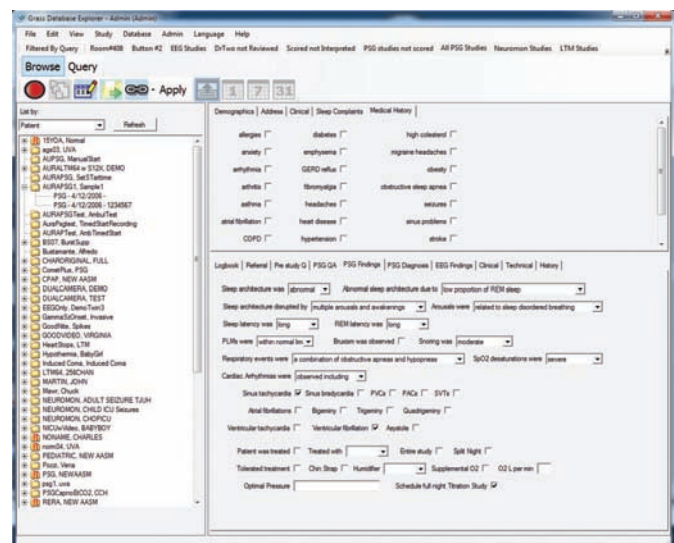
Grass Database Explorer - Admin (Admin)

File Edit View Study Database Admin Language Help

Filtered By Query Room#408 Button #2 EEG Studies DrTwo not Reviewed Scored not Interpreted PSG studies not scored All PSG Studies Neuromon Studies LTM Studies

Browse Query

Apply

1 7 31

List by:

Patient

Refresh

15YDA, Normal
age03, UVA
AUPSG, ManualStart
AURALTM64 w S12K, DEMO
AURAPSG, SetSTartime
AURAPSG1, Sample1
PSG - 4/12/2006 -
PSG - 4/12/2006 - 1234567
AURAPSGTest, AmbulTest
AuraPsgtest, TimedStartRecording
AURAPTest, AmbTimedStart
BS07, BurstSupp
Bustamante, Alfredo
CHARORIGINAL, FULL
ComelPlus, PSG
CPAP, NEW AASM
DUALCAMERA, DEMO
DUALCAMERA, TEST
EEGOnly, DemoTwin3
GemmaSzOnset, Invasive
GoodMite, Spikes
GOODVIDEO, VIRGINIA
HeartStops, LTM
Hypothermia, BabyGirl
Induced Coma, Induced Coma
LTM64, 256CHAN
MARTIN, JOHN
Mawr, Chuck
NEUROMON, ADULT SEIZURE TJUH
NEUROMON, CHILD ICU Seizures
NEUROMON, CHOPICU
NICUvVideo, BABYBOY
NONAME, CHARLES
norm04, UVA
PEDIATRIC, NEW AASM
Pozzi, Vena
PSG, NEWAASM
psg1, uva
PSGCapnoBCO2, CCH
RERA, NEW AASM

Demographics | Address | Clinical | Sleep Complaints | Medical History

allergies | diabetes | high colesterol
anxiety | emphysema | migraine headaches
arrhythmia | GERD reflux | obesity
arthritis | fibromyalgia | obstructive sleep apnea
asthma | headaches | seizures
atrial fibrillation | heart disease | sinus problems
COPD | hypertension | stroke

Logbook | Referral | Pre study Q | PSG QA | PSG Findings | PSG Diagnosis | EEG Findings | Clinical | Technical | History

Sleep architecture was abnormal Abnormal sleep architecture due to low proportion of REM sleep

Sleep architecture disrupted by multiple arousals and awakenings Arousals were related to sleep disordered breathing

Sleep latency was long REM latency was long

PLMs were within normal lim Bruxism was observed Snoring was moderate

Respiratory events were a combination of obstructive apneas and hypopneas SpO2 desaturations were severe

Cardiac Arrhythmias were observed including

Sinus tachycardia Sinus bradycardia PVCs PACs SVTs

Atrial fibrillations Bigeminy Trigeminy Quadrigeminy

Ventricular tachycardia Ventricular fibrillation Asystole

Patient was treated Treated with Entire study Split Night

Tolerated treatment Chin Strap Humidifier Supplemental O2 O2 L per min

Optimal Pressure Schedule full night Titration Study